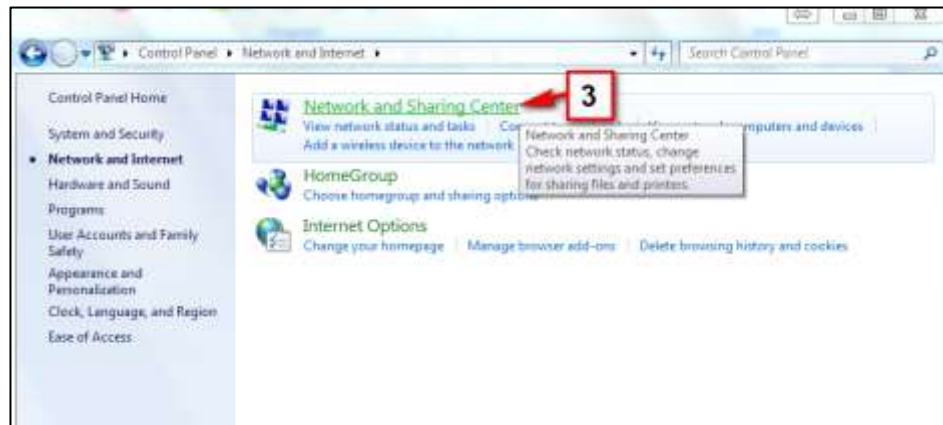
Control Panel ▸ Network and Internet ▸

Search Control Panel

Control Panel Home

System and Security

Network and Internet

Hardware and Sound

Programs

User Accounts and Family Safety

Appearance and Personalization

Clock, Language, and Region

Ease of Access

Network and Sharing Center

3

View network status and tasks | Co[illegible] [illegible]mputers and devices

Add a wireless device to the network

Network and Sharing Center
Check network status, change network settings and set preferences for sharing files and printers.

HomeGroup

Choose homegroup and sharing optio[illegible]

Internet Options

Change your homepage | Manage browser add-ons | Delete browsing history and cookies